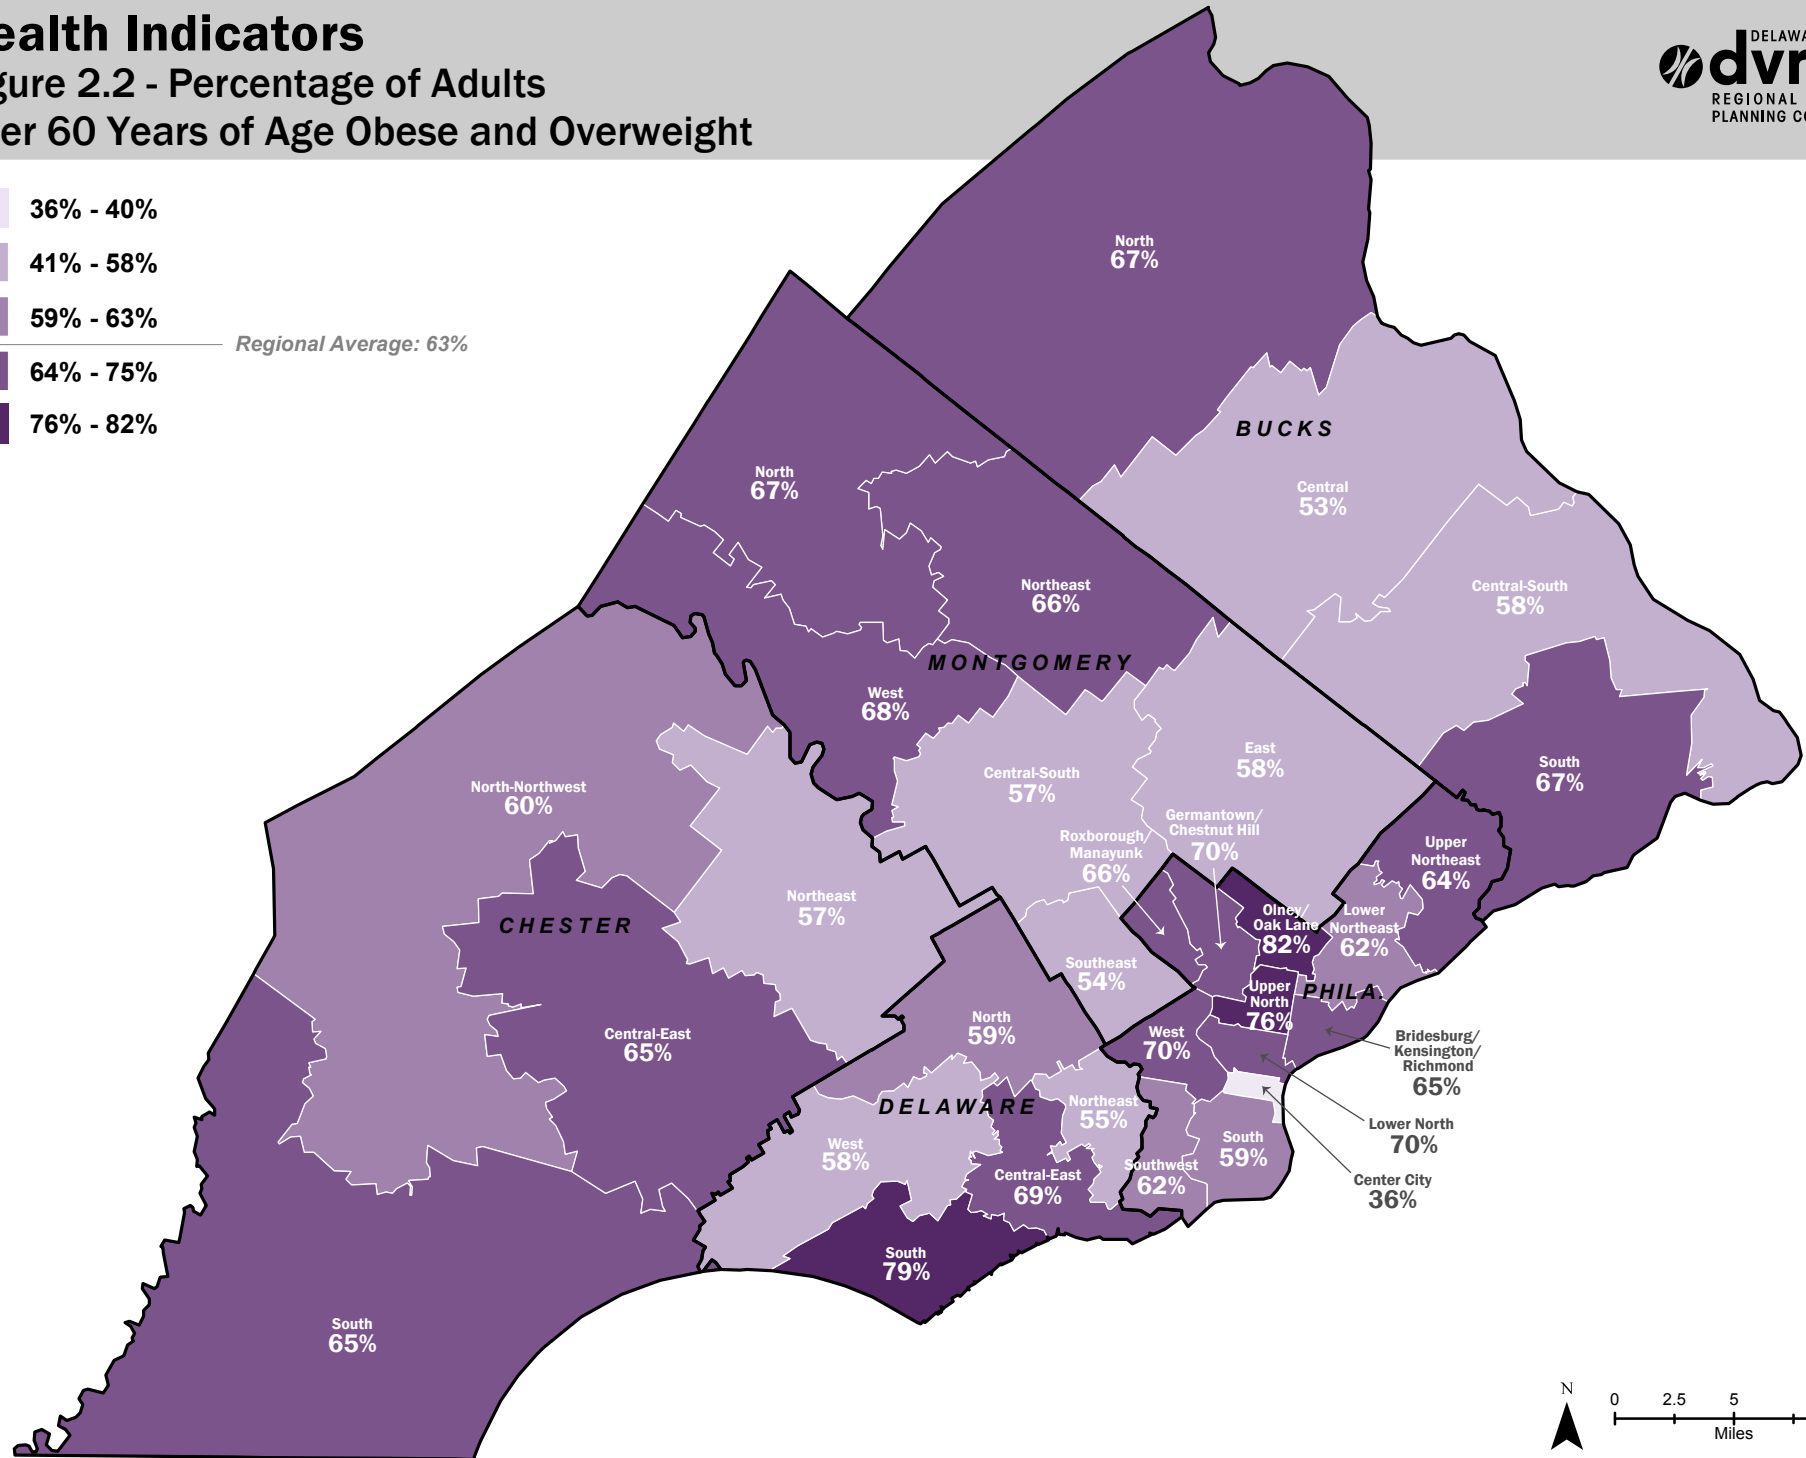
ealth Indicators
gure 2.2 - Percentage of Adults
er 60 Years of Age Obese and Overweight

DELAWA
dvr
REGIONAL
PLANNING CO

36% - 40%
41% - 58%
59% - 63%
Regional Average: 63%
64% - 75%
76% - 82%

BUCKS
North 67%
Central 53%
Central-South 58%
South 67%

MONTGOMERY
North 67%
Northeast 66%
West 68%
Central-South 57%
East 58%

CHESTER
North-Northwest 60%
Northeast 57%
Central-East 65%
South 65%

DELAWARE
North 59%
Northeast 55%
West 58%
Central-East 69%
South 79%

PHILA.
Germantown/ Chestnut Hill 70%
Roxborough/ Manayunk 66%
Southeast 54%
Olney/ Oak Lane 82%
Lower Northeast 62%
Upper Northeast 64%
Upper North 76%
West 70%
Bridesburg/ Kensington/ Richmond 65%
Lower North 70%
South 59%
Southwest 62%
Center City 36%

N
0 2.5 5
Miles